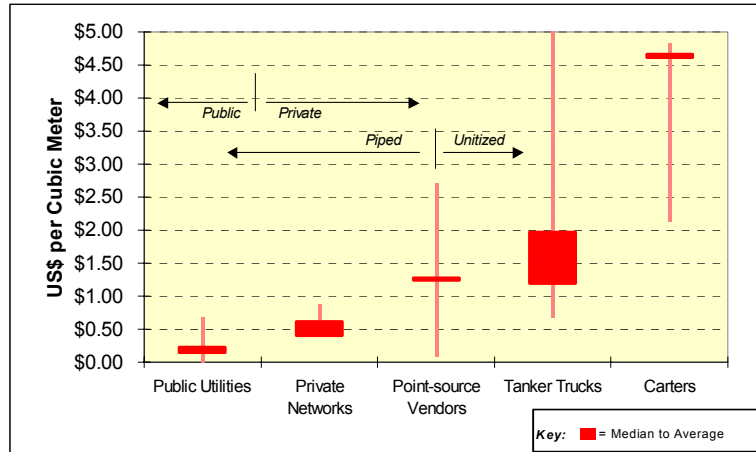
$5.00
$4.50
$4.00
$3.50
$3.00
$2.50
$2.00
$1.50
$1.00
$0.50
$0.00

US$ per Cubic Meter

Public
Private
Piped
Unitized

Public Utilities
Private Networks
Point-source Vendors
Tanker Trucks
Carters

Key: = Median to Average